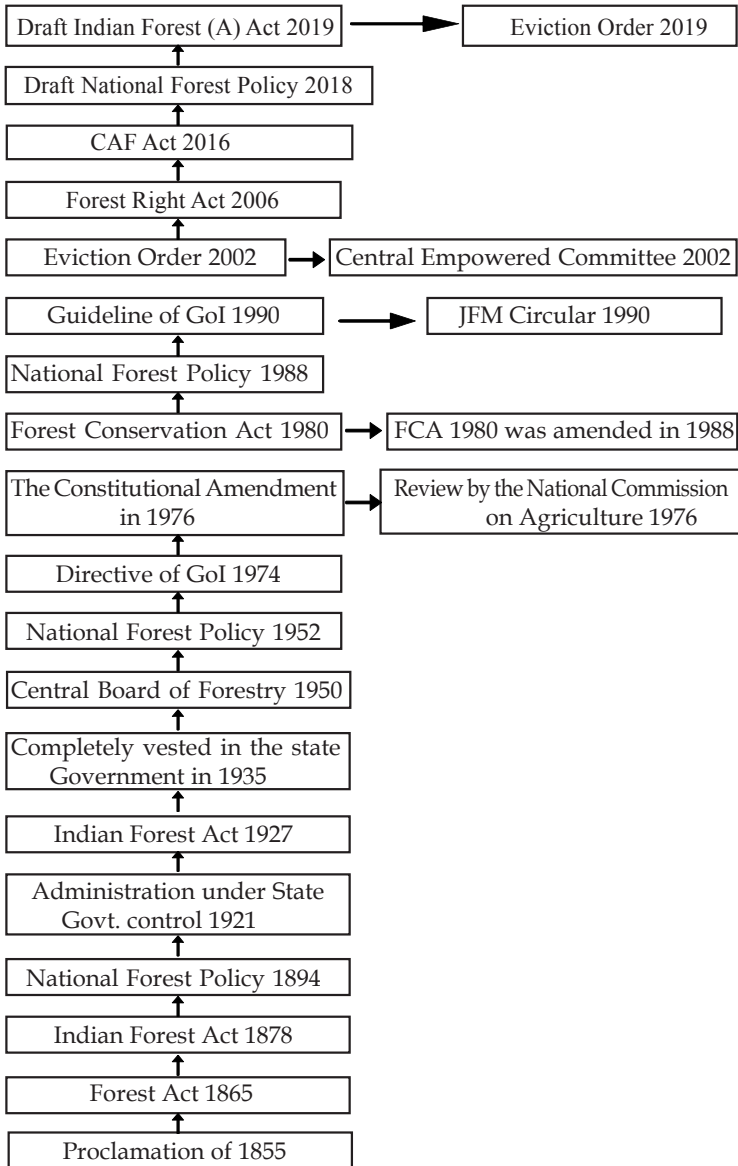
Draft Indian Forest (A) Act 2019

Eviction Order 2019

Draft National Forest Policy 2018

CAF Act 2016

Forest Right Act 2006

Eviction Order 2002

Central Empowered Committee 2002

Guideline of GoI 1990

JFM Circular 1990

National Forest Policy 1988

Forest Conservation Act 1980

FCA 1980 was amended in 1988

The Constitutional Amendment in 1976

Review by the National Commission on Agriculture 1976

Directive of GoI 1974

National Forest Policy 1952

Central Board of Forestry 1950

Completely vested in the state Government in 1935

Indian Forest Act 1927

Administration under State Govt. control 1921

National Forest Policy 1894

Indian Forest Act 1878

Forest Act 1865

Proclamation of 1855